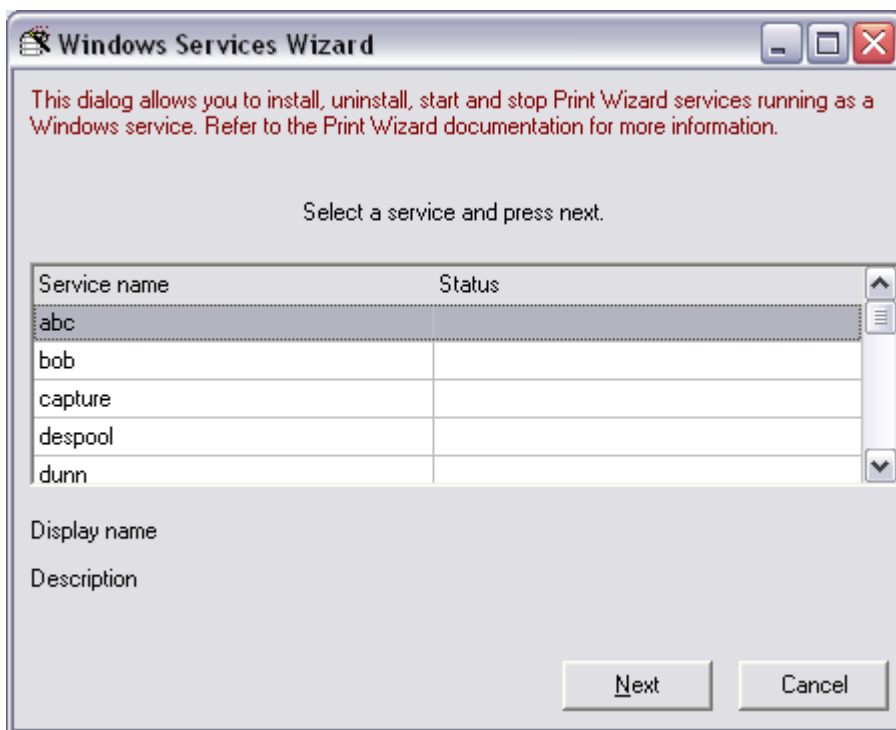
Windows Services Wizard

This dialog allows you to install, uninstall, start and stop Print Wizard services running as a Windows service. Refer to the Print Wizard documentation for more information.

Select a service and press next.

| Service name | Status |
|---|---|
| abc | |
| bob | |
| capture | |
| despool | |
| dunn | |

Display name

Description

Next

Cancel